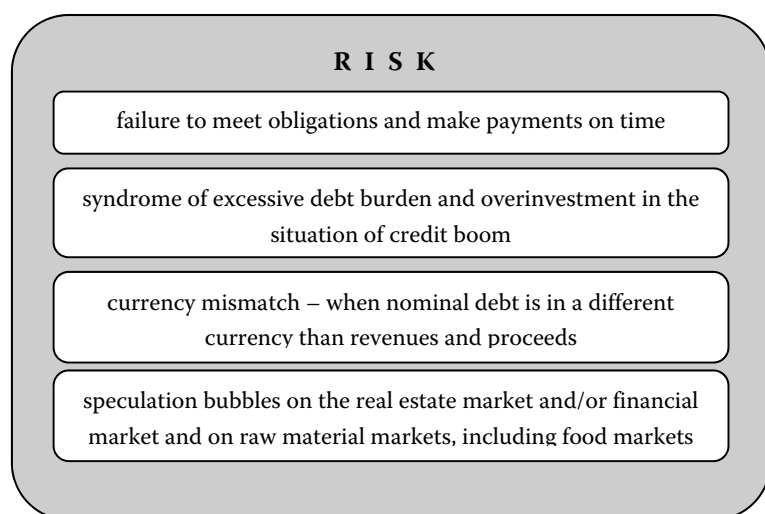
R I S K

failure to meet obligations and make payments on time

syndrome of excessive debt burden and overinvestment in the situation of credit boom

currency mismatch – when nominal debt is in a different currency than revenues and proceeds

speculation bubbles on the real estate market and/or financial market and on raw material markets, including food markets